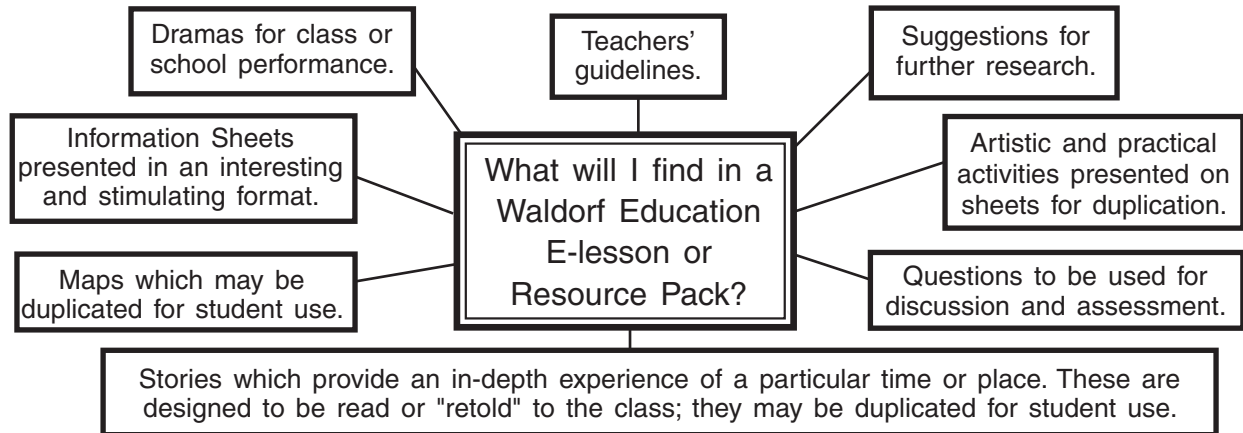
Dramas for class or school performance.

Teachers' guidelines.

Suggestions for further research.

Information Sheets presented in an interesting and stimulating format.

What will I find in a Waldorf Education E-lesson or Resource Pack?

Artistic and practical activities presented on sheets for duplication.

Maps which may be duplicated for student use.

Questions to be used for discussion and assessment.

Stories which provide an in-depth experience of a particular time or place. These are designed to be read or "retold" to the class; they may be duplicated for student use.